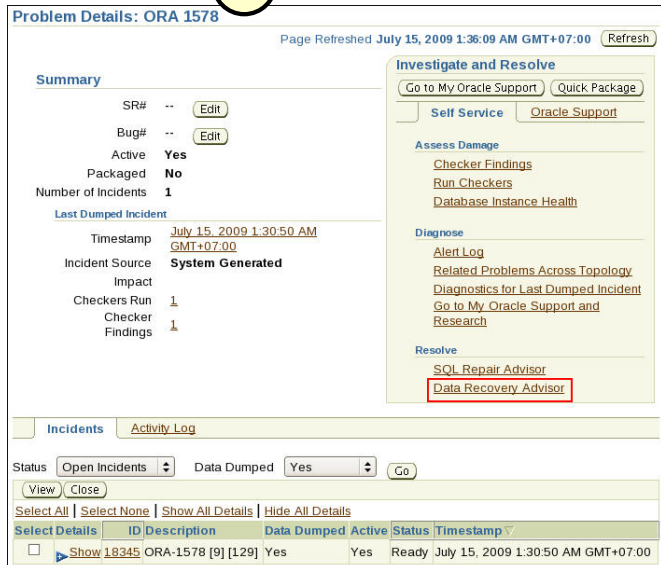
Problem Details: ORA 1578

Page Refreshed July 15, 2009 1:36:09 AM GMT+07:00 Refresh

Summary

SR# -- Edit

Bug# -- Edit

Active Yes

Packaged No

Number of Incidents 1

Last Dumped Incident

Timestamp July 15, 2009 1:30:50 AM GMT+07:00

Incident Source System Generated

Impact

Checkers Run 1

Checker Findings 1

Investigate and Resolve

Go to My Oracle Support Quick Package

Self Service Oracle Support

Assess Damage

Checker Findings

Run Checkers

Database Instance Health

Diagnose

Alert Log

Related Problems Across Topology

Diagnostics for Last Dumped Incident

Go to My Oracle Support and Research

Resolve

SQL Repair Advisor

Data Recovery Advisor

Incidents Activity Log

Status Open Incidents Data Dumped Yes Go

View Close

Select All | Select None | Show All Details | Hide All Details

| Select | Details | ID | Description | Data Dumped | Active | Status | Timestamp |
|---|---|---|---|---|---|---|---|
| ☐ | Show | 18345 | ORA-1578 [9] [129] | Yes | Yes | Ready | July 15, 2009 1:30:50 AM GMT+07:00 |